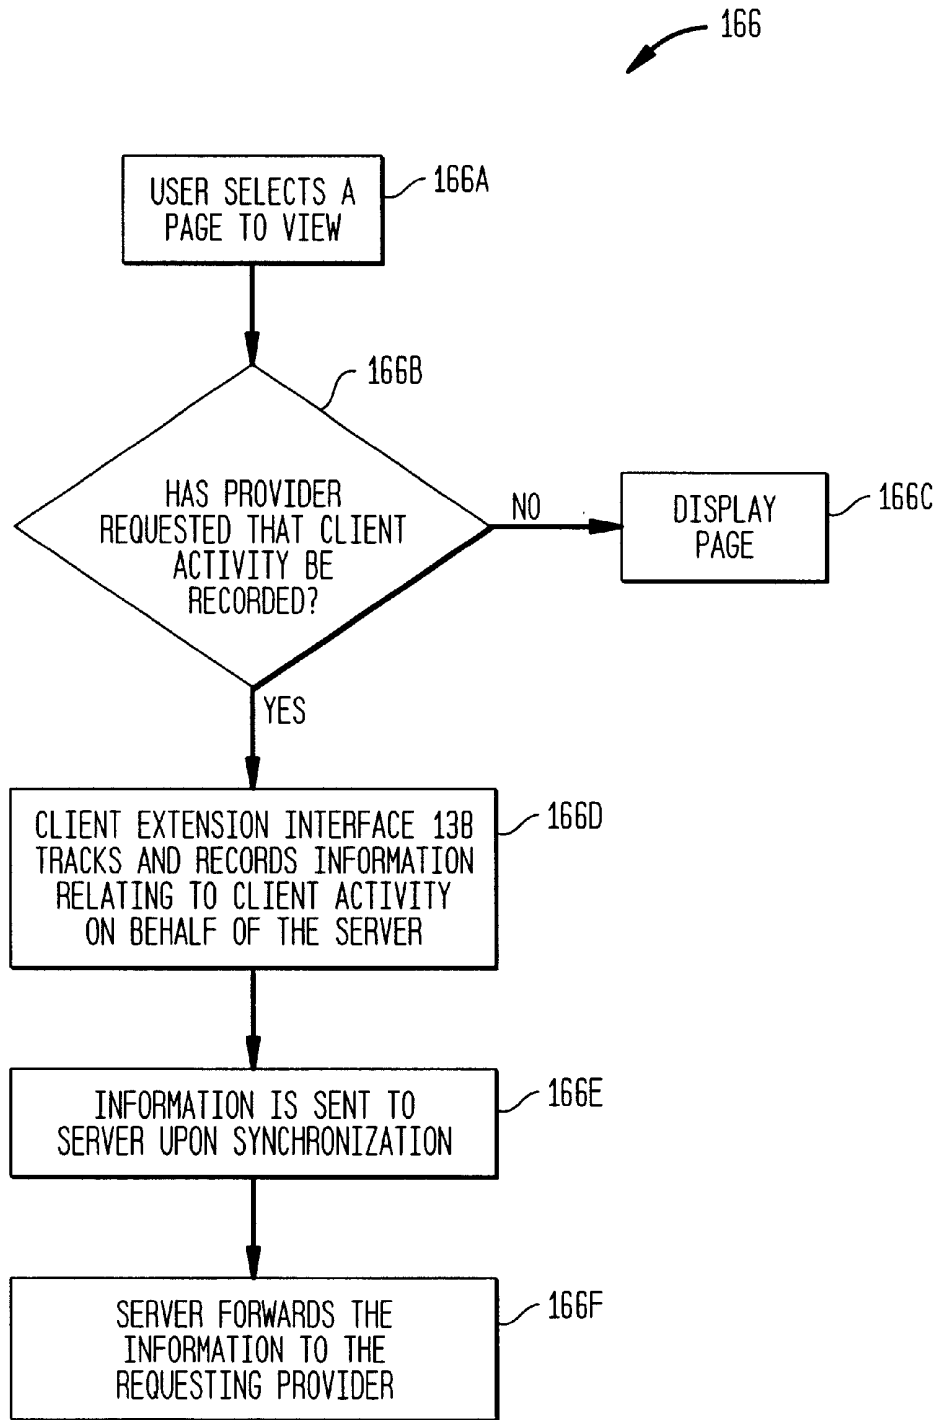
166

USER SELECTS A PAGE TO VIEW

166A

166B

HAS PROVIDER REQUESTED THAT CLIENT ACTIVITY BE RECORDED?

NO

DISPLAY PAGE

166C

YES

CLIENT EXTENSION INTERFACE 138 TRACKS AND RECORDS INFORMATION RELATING TO CLIENT ACTIVITY ON BEHALF OF THE SERVER

166D

INFORMATION IS SENT TO SERVER UPON SYNCHRONIZATION

166E

SERVER FORWARDS THE INFORMATION TO THE REQUESTING PROVIDER

166F